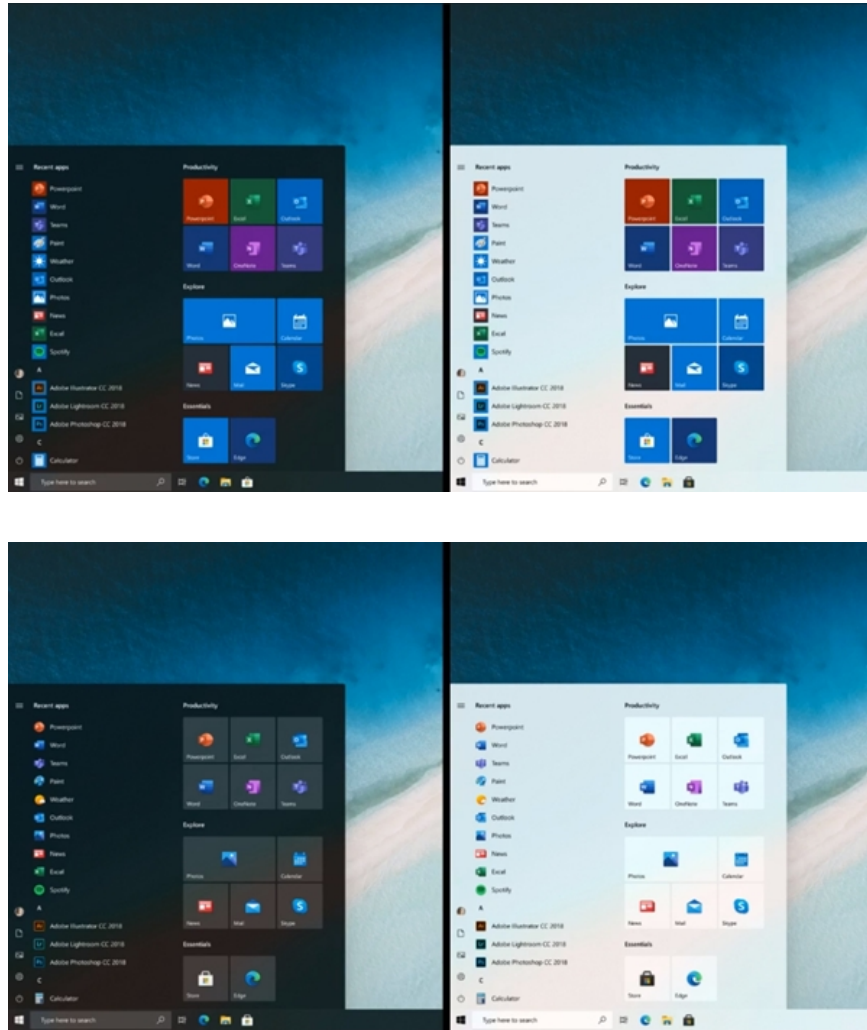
Recent apps
Powerpoint
Word
Teams
Paint
Weather
Outlook
Photos
News
Excel
Spotify
A
Adobe Illustrator CC 2018
Adobe Lightroom CC 2018
Adobe Photoshop CC 2018
C
Calculator

Productivity
Powerpoint
Excel
Outlook
Word
OneNote
Teams
Explore
Photos
Calendar
News
Mail
Skype
Essentials
Store
Edge

Type here to search

Recent apps
Powerpoint
Word
Teams
Paint
Weather
Outlook
Photos
News
Excel
Spotify
A
Adobe Illustrator CC 2018
Adobe Lightroom CC 2018
Adobe Photoshop CC 2018
C
Calculator

Productivity
Powerpoint
Excel
Outlook
Word
OneNote
Teams
Explore
Photos
Calendar
News
Mail
Skype
Essentials
Store
Edge

Type here to search

Recent apps
Powerpoint
Word
Teams
Paint
Weather
Outlook
Photos
News
Excel
Spotify
A
Adobe Illustrator CC 2018
Adobe Lightroom CC 2018
Adobe Photoshop CC 2018
C
Calculator

Productivity
Powerpoint
Excel
Outlook
Word
OneNote
Teams
Explore
Photos
Calendar
News
Mail
Skype
Essentials
Store
Edge

Type here to search

Recent apps
Powerpoint
Word
Teams
Paint
Weather
Outlook
Photos
News
Excel
Spotify
A
Adobe Illustrator CC 2018
Adobe Lightroom CC 2018
Adobe Photoshop CC 2018
C
Calculator

Productivity
Powerpoint
Excel
Outlook
Word
OneNote
Teams
Explore
Photos
Calendar
News
Mail
Skype
Essentials
Store
Edge

Type here to search